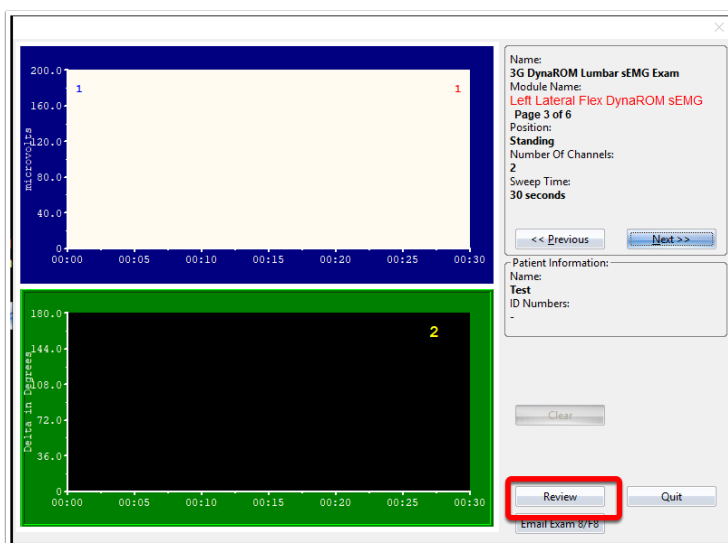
×

200.0
160.0
120.0
80.0
40.0
0
microvolts
1
1
00:00 00:05 00:10 00:15 00:20 00:25 00:30

180.0
144.0
108.0
72.0
36.0
0
Delta in Degrees
2
00:00 00:05 00:10 00:15 00:20 00:25 00:30

Name:
3G DynaROM Lumbar sEMG Exam
Module Name:
Left Lateral Flex DynaROM sEMG
Page 3 of 6
Position:
Standing
Number Of Channels:
2
Sweep Time:
30 seconds

<< Previous
Next >>

Patient Information:
Name:
Test
ID Numbers:
-

Clear

Review
Quit
Email Exam 8/F8